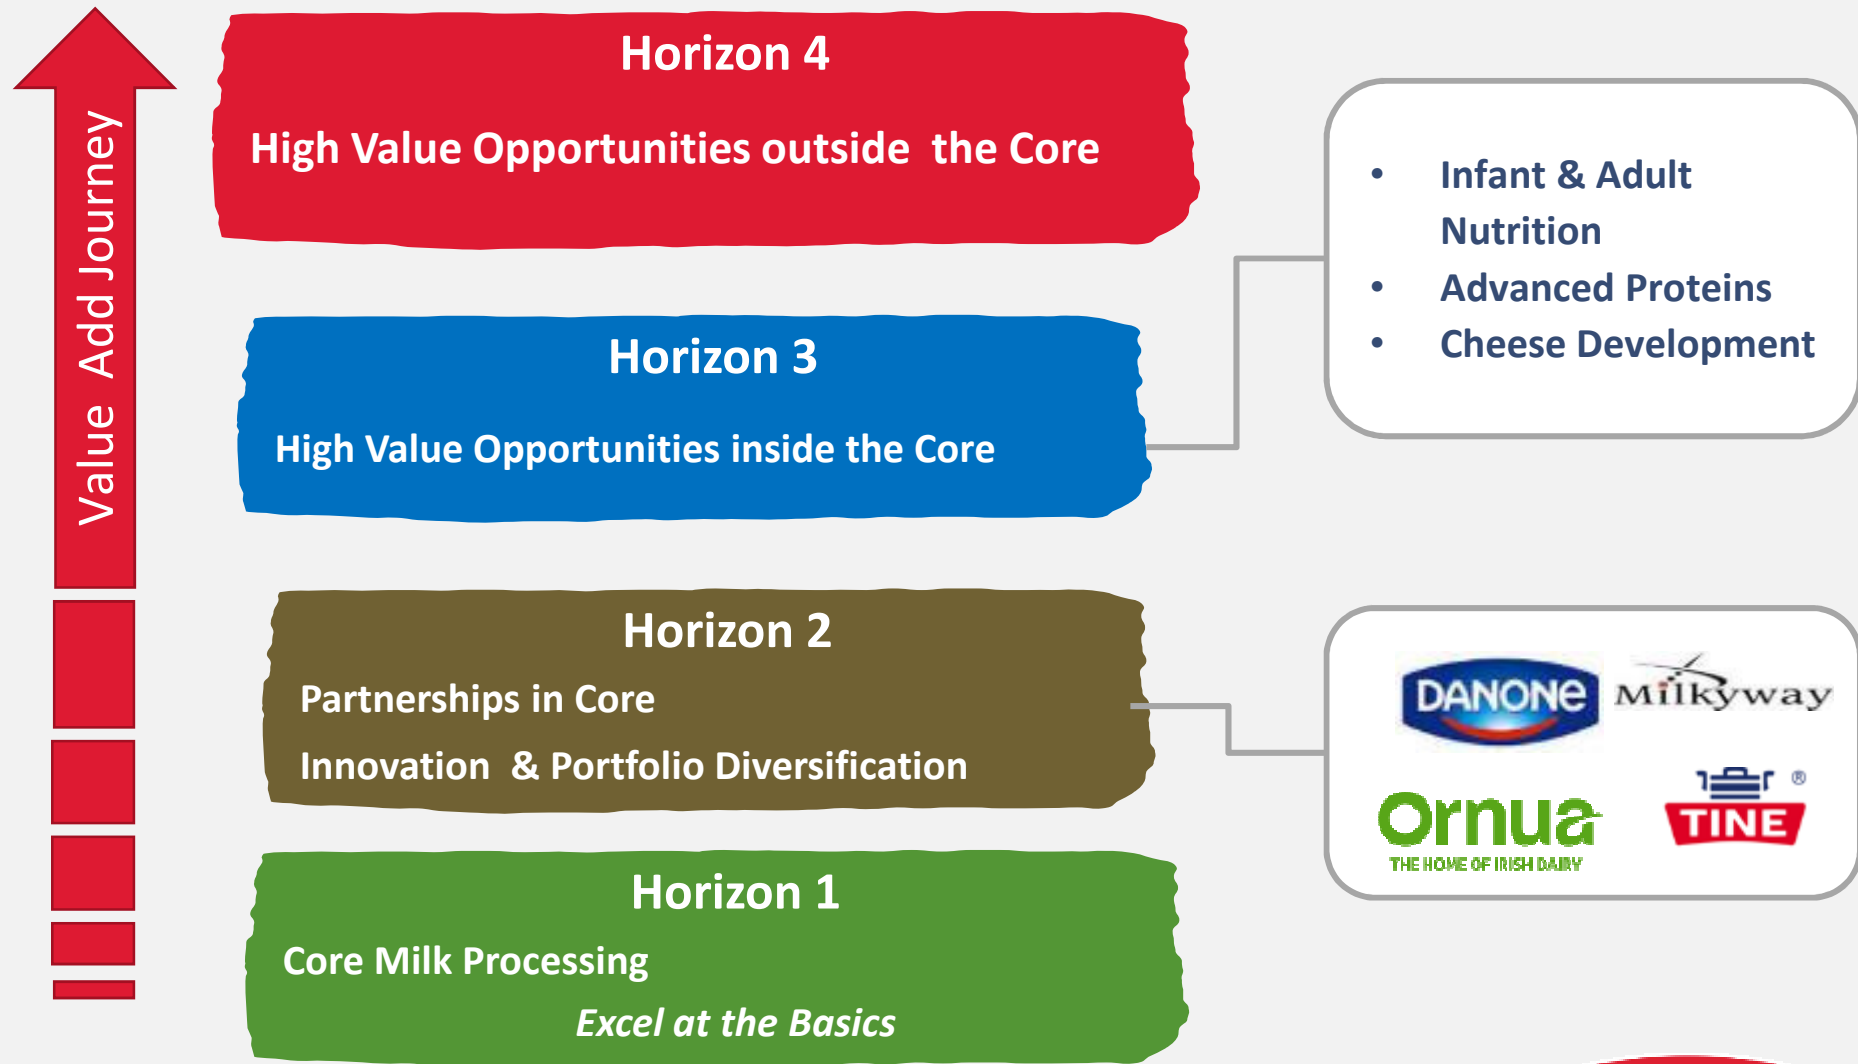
Value Add Journey

Horizon 4

High Value Opportunities outside the Core

Horizon 3

High Value Opportunities inside the Core

- Infant & Adult Nutrition
- Advanced Proteins
- Cheese Development

Horizon 2

Partnerships in Core

Innovation & Portfolio Diversification

DANONE Milkyway

Ornua THE HOME OF IRISH DAIRY TINE ®

Horizon 1

Core Milk Processing

Excel at the Basics